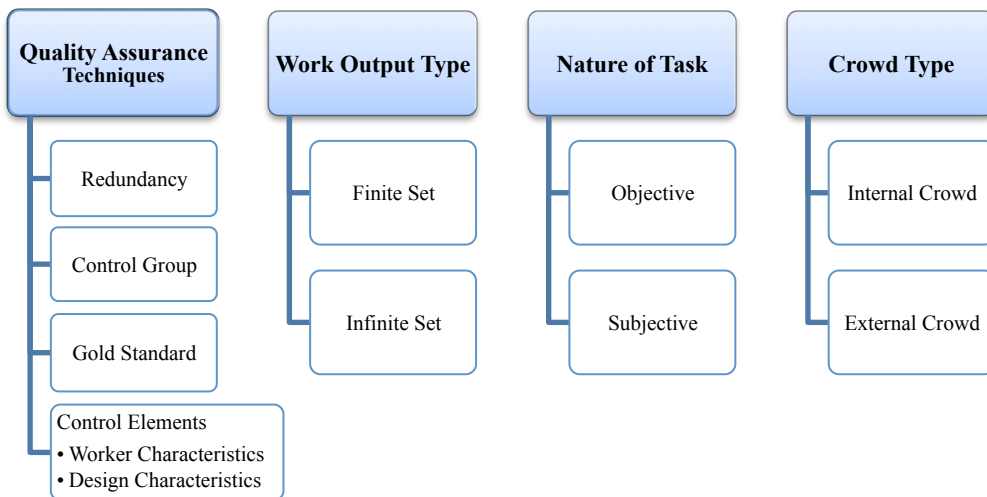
Quality Assurance Techniques

Redundancy

Control Group

Gold Standard

Control Elements
• Worker Characteristics
• Design Characteristics

Work Output Type

Finite Set

Infinite Set

Nature of Task

Objective

Subjective

Crowd Type

Internal Crowd

External Crowd